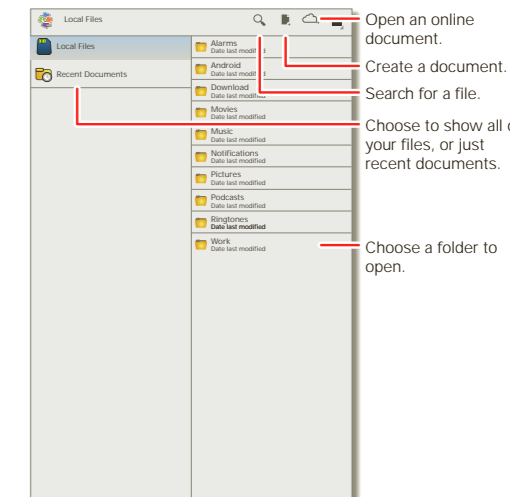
Local Files

Local Files

Recent Documents

Alarms
Date last modified

Android
Date last modified

Download
Date last modified

Movies
Date last modified

Music
Date last modified

Notifications
Date last modified

Pictures
Date last modified

Podcasts
Date last modified

Ringtones
Date last modified

Work
Date last modified

Open an online document.

Create a document.

Search for a file.

Choose to show all of your files, or just recent documents.

Choose a folder to open.